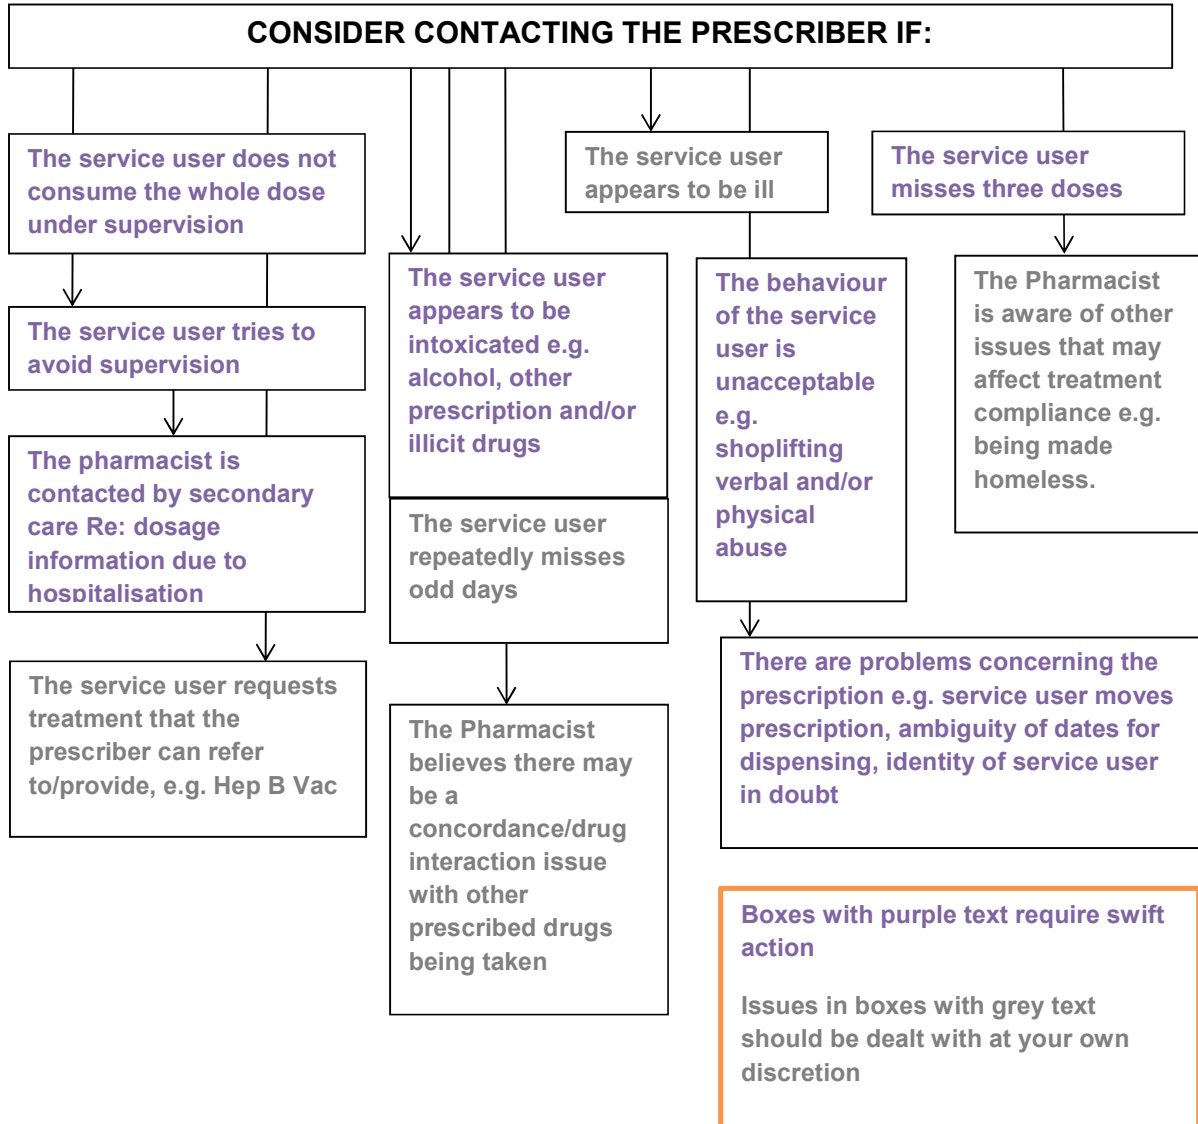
CONSIDER CONTACTING THE PRESCRIBER IF:

The service user does not consume the whole dose under supervision

The service user tries to avoid supervision

The pharmacist is contacted by secondary care Re: dosage information due to hospitalisation

The service user requests treatment that the prescriber can refer to/provide, e.g. Hep B Vac

The service user appears to be intoxicated e.g. alcohol, other prescription and/or illicit drugs

The service user repeatedly misses odd days

The Pharmacist believes there may be a concordance/drug interaction issue with other prescribed drugs being taken

The service user appears to be ill

The behaviour of the service user is unacceptable e.g. shoplifting verbal and/or physical abuse

There are problems concerning the prescription e.g. service user moves prescription, ambiguity of dates for dispensing, identity of service user in doubt

The service user misses three doses

The Pharmacist is aware of other issues that may affect treatment compliance e.g. being made homeless.

Boxes with purple text require swift action

Issues in boxes with grey text should be dealt with at your own discretion